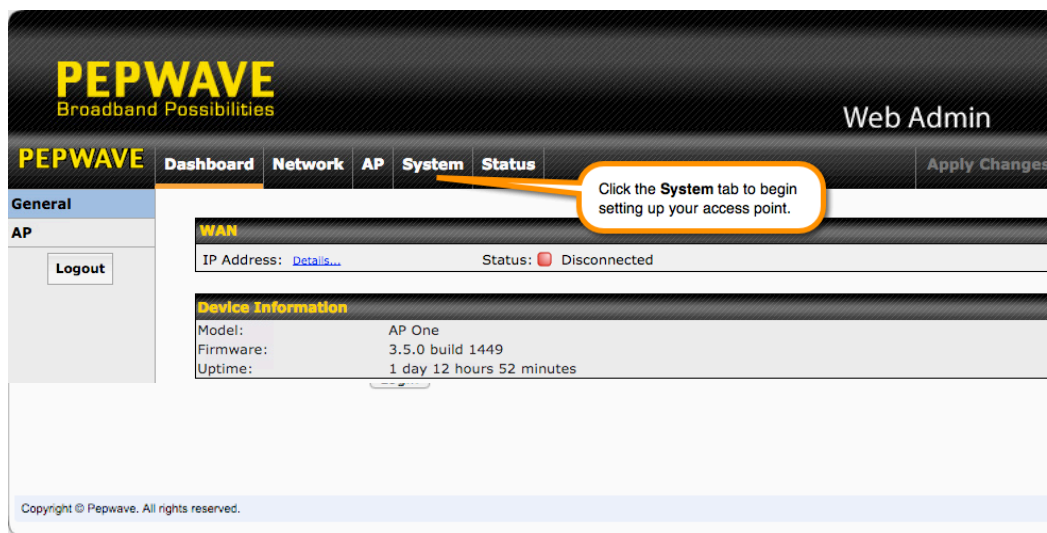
PEPWAVE
Broadband Possibilities

Web Admin

PEPWAVE Dashboard Network AP System Status

Apply Changes

Click the **System** tab to begin setting up your access point.

General
AP

Logout

WAN

| IP Address: Details... | Status: Disconnected |
|---|---|

Device Information

| Model: | AP One |
|---|---|
| Firmware: | 3.5.0 build 1449 |
| Uptime: | 1 day 12 hours 52 minutes |

Copyright © Pepwave. All rights reserved.